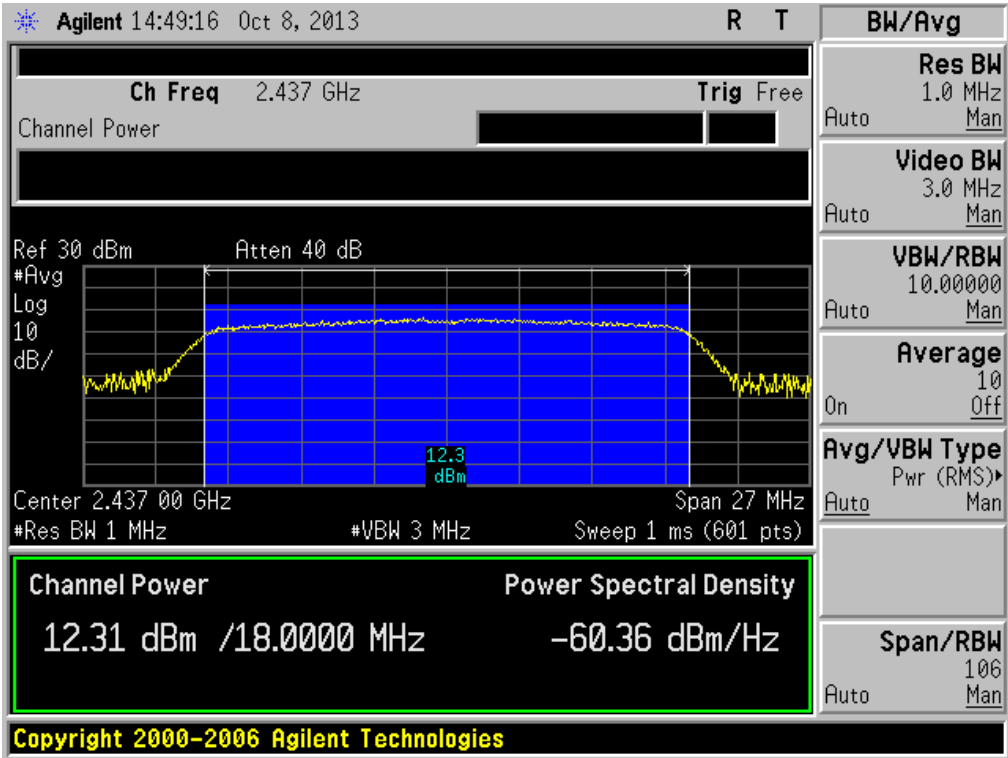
Agilent 14:49:16 Oct 8, 2013 R T

Ch Freq 2.437 GHz Trig Free

Channel Power

Ref 30 dBm Atten 40 dB
#Avg
Log
10
dB/

12.3
dBm

Center 2.437 00 GHz Span 27 MHz
#Res BW 1 MHz #VBW 3 MHz Sweep 1 ms (601 pts)

Channel Power Power Spectral Density

12.31 dBm /18.0000 MHz -60.36 dBm/Hz

Copyright 2000-2006 Agilent Technologies

BW/Avg

Res BW
1.0 MHz
Auto Man

Video BW
3.0 MHz
Auto Man

VBW/RBW
10.00000
Auto Man

Average
10
On Off

Avg/VBW Type
Pwr (RMS)
Auto Man

Span/RBW
106
Auto Man